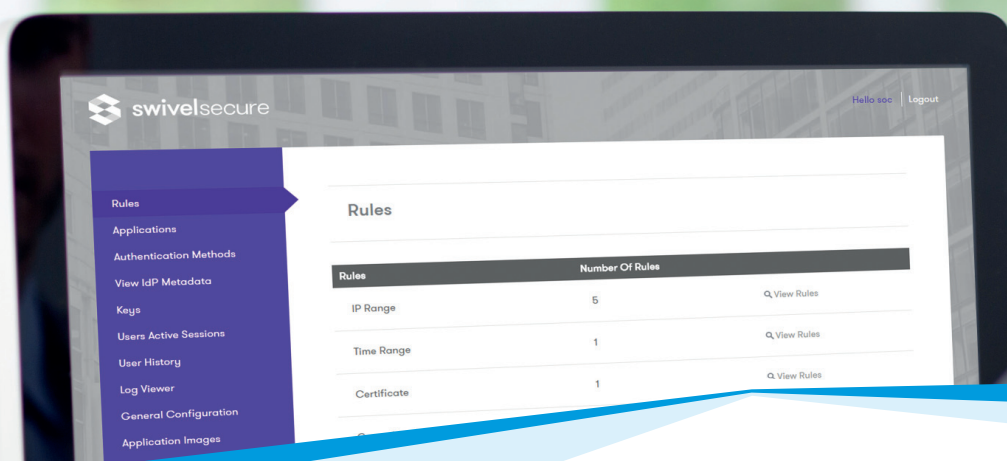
swivelsecure

Hello soc | Logout

Rules
Applications
Authentication Methods
View IdP Metadata
Keys
Users Active Sessions
User History
Log Viewer
General Configuration
Application Images

Rules

| Rules | Number Of Rules | |
|---|---|---|
| IP Range | 5 | View Rules |
| Time Range | 1 | View Rules |
| Certificate | 1 | View Rules |